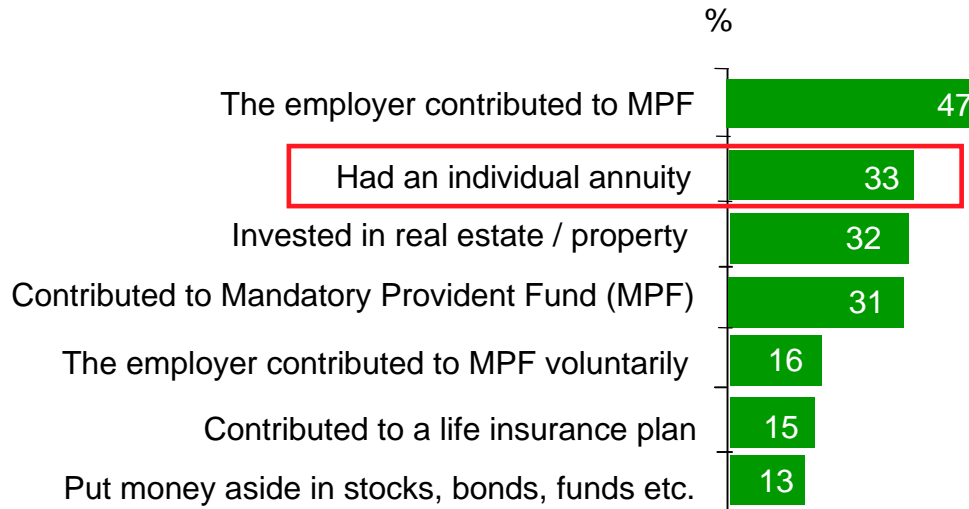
%

The employer contributed to MPF 47

Had an individual annuity 33

Invested in real estate / property 32

Contributed to Mandatory Provident Fund (MPF) 31

The employer contributed to MPF voluntarily 16

Contributed to a life insurance plan 15

Put money aside in stocks, bonds, funds etc. 13